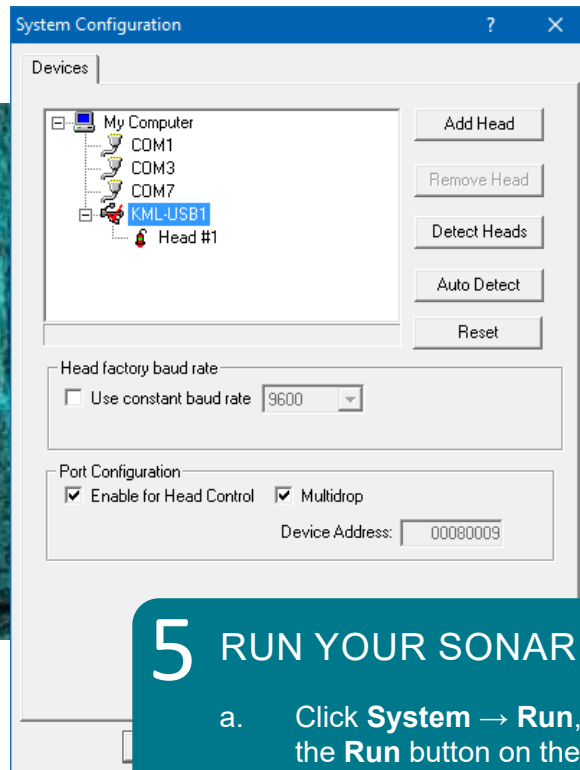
System Configuration ? ×

Devices

My Computer
COM1
COM3
COM7
KML-USB1
Head #1

Add Head
Remove Head
Detect Heads
Auto Detect
Reset

Head factory baud rate
Use constant baud rate 9600

Port Configuration
Enable for Head Control Multidrop
Device Address: 00080009

5 RUN YOUR SONAR

a. Click **System** → **Run**, the **Run** button on the